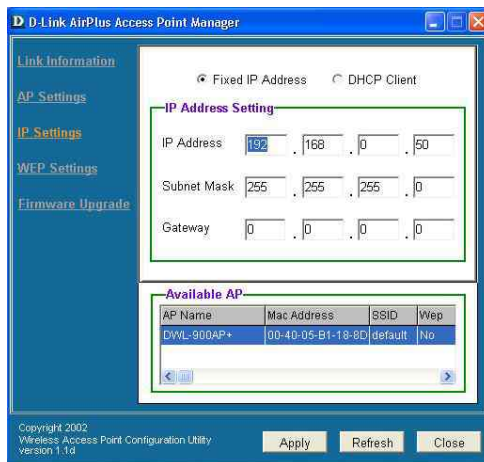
D D-Link AirPlus Access Point Manager

Link Information
AP Settings
IP Settings
WEP Settings
Firmware Upgrade

Fixed IP Address
DHCP Client

IP Address Setting

IP Address 192 . 168 . 0 . 50
Subnet Mask 255 . 255 . 255 . 0
Gateway 0 . 0 . 0 . 0

Available AP

| AP Name | Mac Address | SSID | Wep |
|---|---|---|---|
| DWL-900AP+ | 00-40-05-B1-18-8D | default | No |

Copyright 2002
Wireless Access Point Configuration Utility
version 1.1d

Apply
Refresh
Close